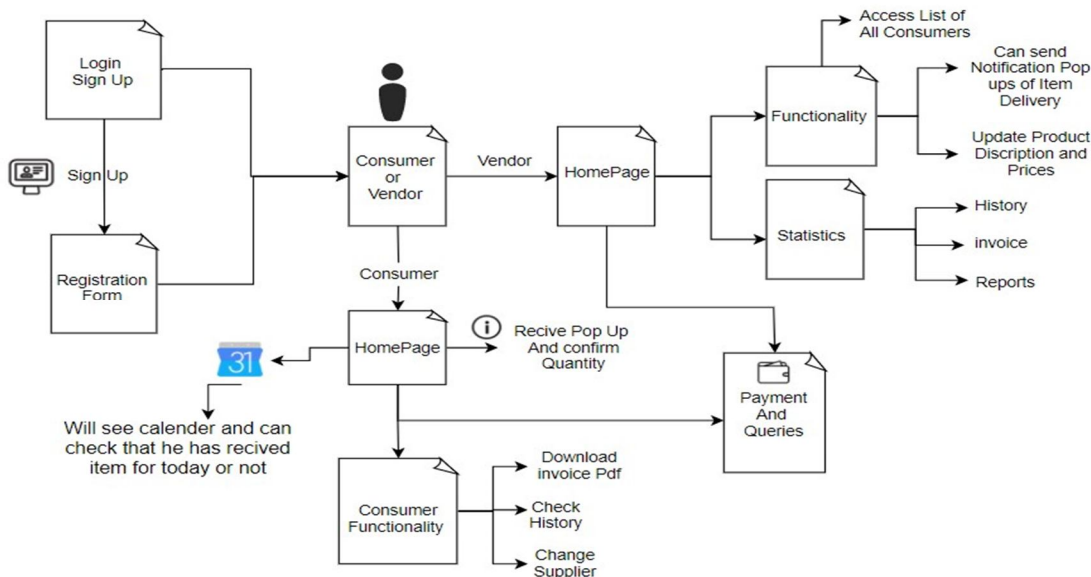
Login
Sign Up

Sign Up

Registration
Form

Consumer
or
Vendor

Vendor

HomePage

Access List of
All Consumers

Functionality

Can send
Notification Pop
ups of Item
Delivery

Update Product
Discription and
Prices

Statistics

History

invoice

Reports

Consumer

HomePage

Recive Pop Up
And confirm
Quantity

31

Will see calender and can
check that he has recived
item for today or not

Payment
And
Queries

Consumer
Functionality

Download
invoice Pdf

Check
History

Change
Supplier